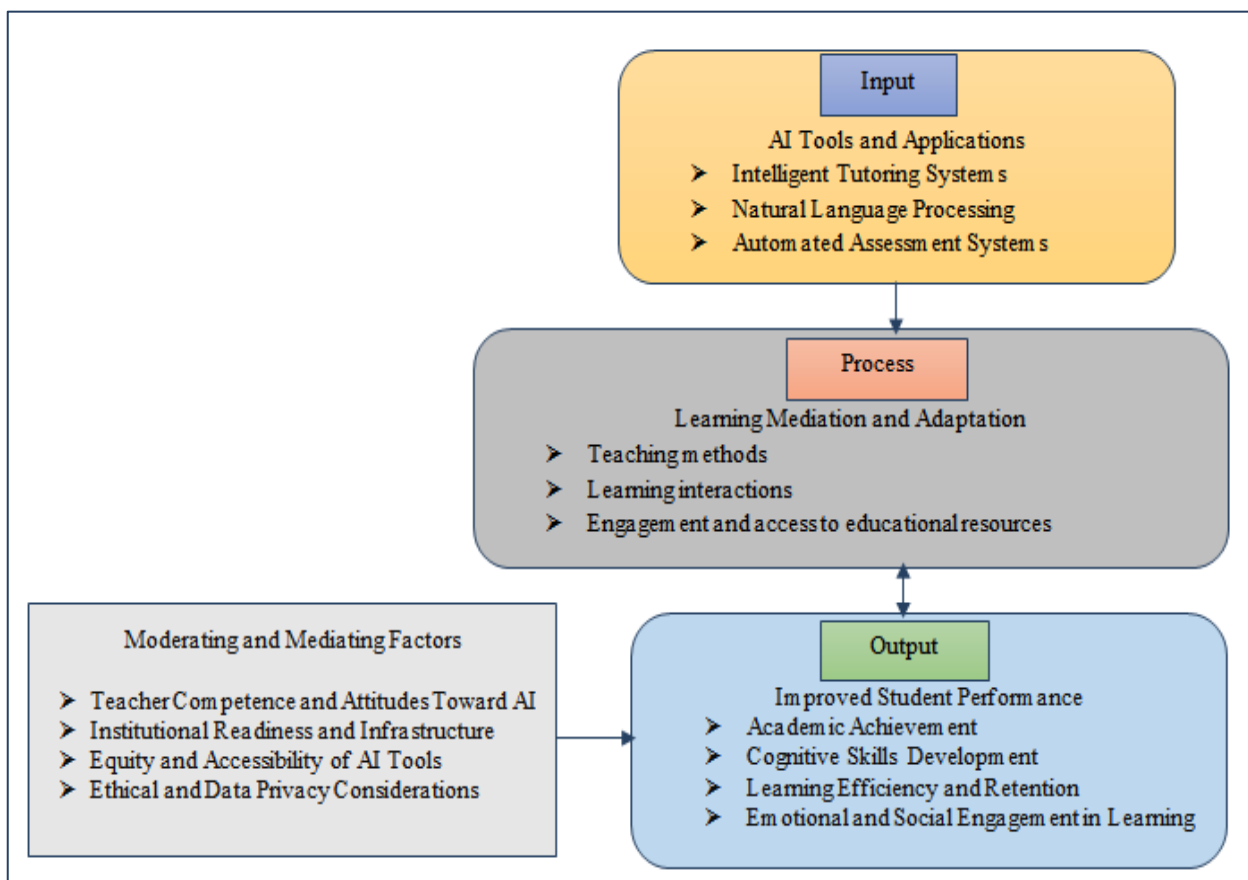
Input

AI Tools and Applications

➢ Intelligent Tutoring Systems
➢ Natural Language Processing
➢ Automated Assessment Systems

Process

Learning Mediation and Adaptation

➢ Teaching methods
➢ Learning interactions
➢ Engagement and access to educational resources

Moderating and Mediating Factors

➢ Teacher Competence and Attitudes Toward AI
➢ Institutional Readiness and Infrastructure
➢ Equity and Accessibility of AI Tools
➢ Ethical and Data Privacy Considerations

Output

Improved Student Performance

➢ Academic Achievement
➢ Cognitive Skills Development
➢ Learning Efficiency and Retention
➢ Emotional and Social Engagement in Learning